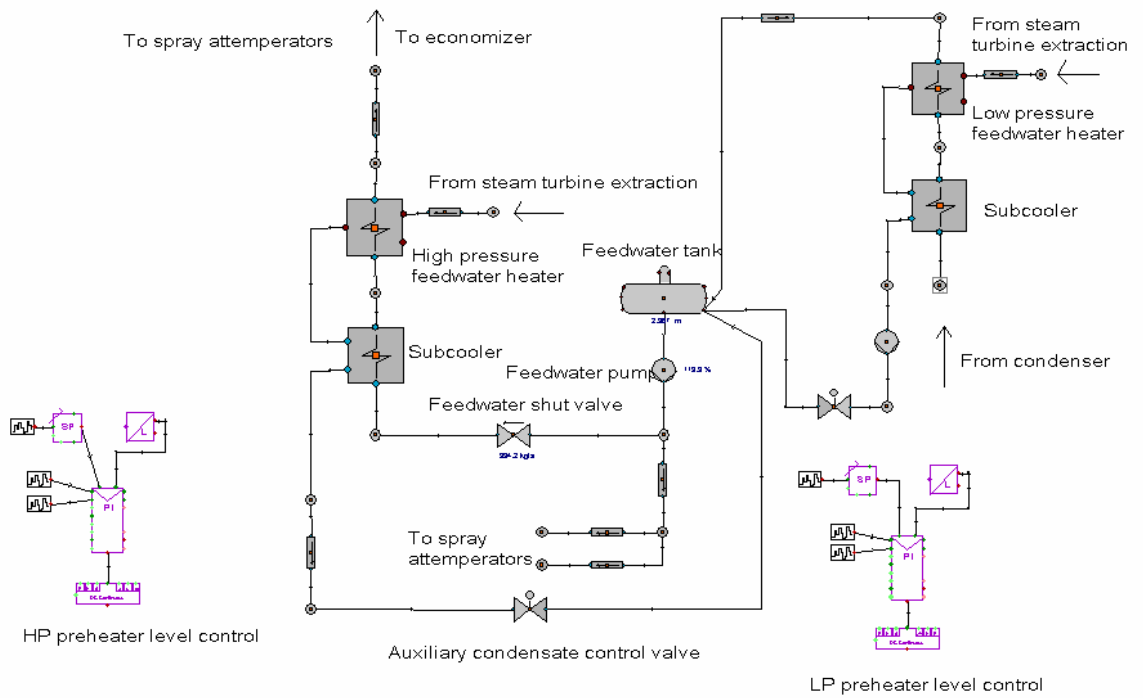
To spray attemperators

To economizer

From steam turbine extraction

Low pressure feedwater heater

From steam turbine extraction

Subcooler

High pressure feedwater heater

Feedwater tank

2.38 m

Subcooler

Feedwater pump

119.9 %

From condenser

Feedwater shut valve

SP

L

PI

324.2 kg/s

SP

L

PI

To spray attemperators

HP preheater level control

Auxiliary condensate control valve

LP preheater level control